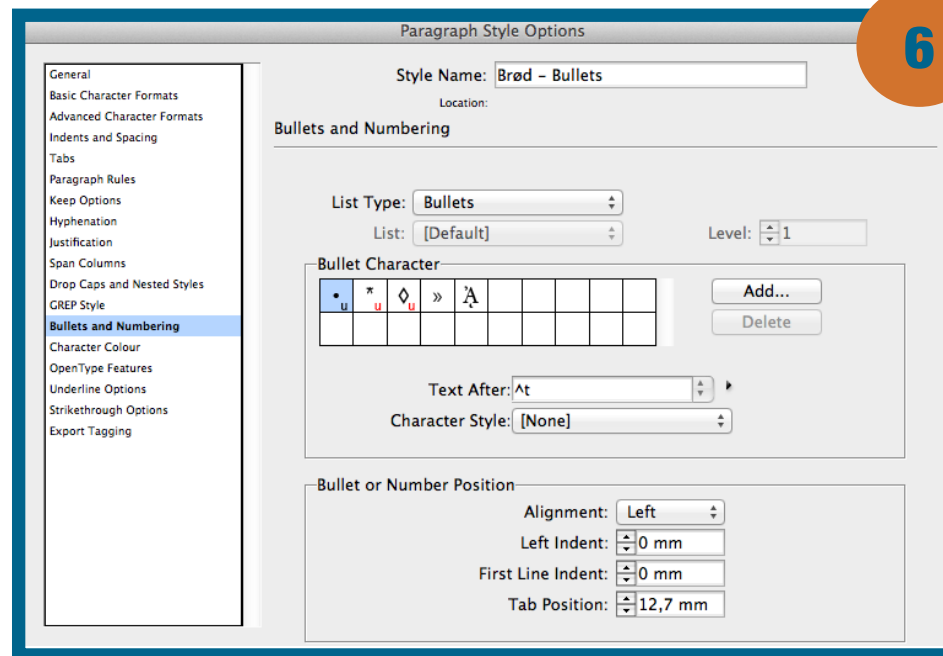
Paragraph Style Options

6

General
Basic Character Formats
Advanced Character Formats
Indents and Spacing
Tabs
Paragraph Rules
Keep Options
Hyphenation
Justification
Span Columns
Drop Caps and Nested Styles
GREP Style
Bullets and Numbering
Character Colour
OpenType Features
Underline Options
Strikethrough Options
Export Tagging

Style Name: Brød – Bullets

Location:

Bullets and Numbering

List Type: Bullets

List: [Default]

Level: 1

Bullet Character

| •u | *u | ◊u | » | Ä | | | | | |
|---|---|---|---|---|---|---|---|---|---|
| | | | | | | | | | |

Add...

Delete

Text After: ^t

Character Style: [None]

Bullet or Number Position

Alignment: Left

Left Indent: 0 mm

First Line Indent: 0 mm

Tab Position: 12,7 mm